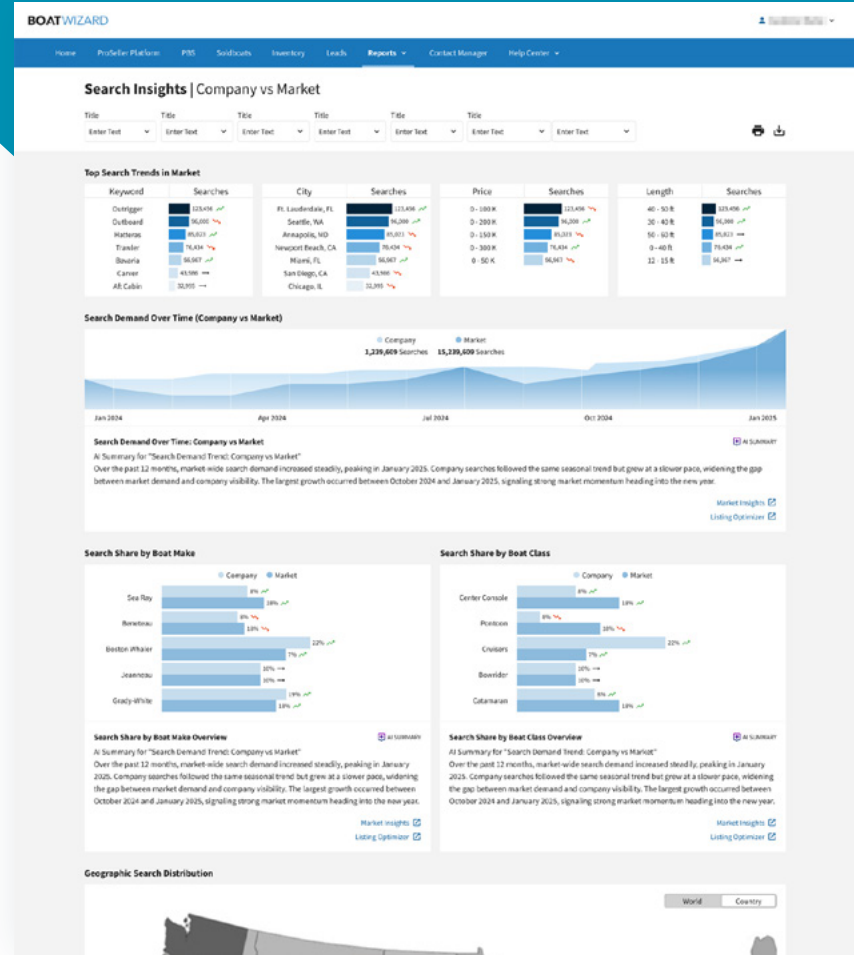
BOATWIZARD

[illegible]

Home ProSeller Platform PBS Soldboats Inventory Leads Reports Contact Manager Help Center

Search Insights | Company vs Market

Title Enter Text
Title Enter Text
Title Enter Text
Title Enter Text
Title Enter Text
Title Enter Text
Enter Text

Top Search Trends in Market

| Keyword | Searches |
|---|---|
| Outrigger | 123,456 |
| Outboard | 96,000 |
| Hatteras | 85,023 |
| Trawler | 78,434 |
| Bavaria | 56,567 |
| Carver | 43,598 |
| Aft Cabin | 32,555 |

| City | Searches |
|---|---|
| Ft. Lauderdale, FL | 123,456 |
| Seattle, WA | 96,000 |
| Annapolis, MD | 85,023 |
| Newport Beach, CA | 78,434 |
| Miami, FL | 56,567 |
| San Diego, CA | 43,598 |
| Chicago, IL | 32,555 |

| Price | Searches |
|---|---|
| 0 - 100 K | 123,456 |
| 0 - 200 K | 96,000 |
| 0 - 150 K | 85,023 |
| 0 - 300 K | 78,434 |
| 0 - 50 K | 56,567 |

| Length | Searches |
|---|---|
| 40 - 50 ft | 123,456 |
| 30 - 40 ft | 96,000 |
| 50 - 60 ft | 85,023 |
| 0 - 40 ft | 78,434 |
| 12 - 15 ft | 56,567 |

Search Demand Over Time (Company vs Market)

Company 1,239,609 Searches
Market 15,239,609 Searches

Jan 2024 Apr 2024 Jul 2024 Oct 2024 Jan 2025

Search Demand Over Time: Company vs Market
AI SUMMARY
AI Summary for "Search Demand Trend: Company vs Market"
Over the past 12 months, market-wide search demand increased steadily, peaking in January 2025. Company searches followed the same seasonal trend but grew at a slower pace, widening the gap between market demand and company visibility. The largest growth occurred between October 2024 and January 2025, signaling strong market momentum heading into the new year.

Market Insights
Listing Optimizer

Search Share by Boat Make

Company Market

Sea Ray 8% 18%
Beneteau 6% 10%
Boston Whaler 22% 7%
Jeanneau 10% 10%
Grady-White 19% 18%

Search Share by Boat Make Overview
AI SUMMARY
AI Summary for "Search Demand Trend: Company vs Market"
Over the past 12 months, market-wide search demand increased steadily, peaking in January 2025. Company searches followed the same seasonal trend but grew at a slower pace, widening the gap between market demand and company visibility. The largest growth occurred between October 2024 and January 2025, signaling strong market momentum heading into the new year.

Market Insights
Listing Optimizer

Search Share by Boat Class

Company Market

Center Console 8% 18%
Pontoon 6% 10%
Cruisers 22% 7%
Bowrider 10% 10%
Catamaran 8% 18%

Search Share by Boat Class Overview
AI SUMMARY
AI Summary for "Search Demand Trend: Company vs Market"
Over the past 12 months, market-wide search demand increased steadily, peaking in January 2025. Company searches followed the same seasonal trend but grew at a slower pace, widening the gap between market demand and company visibility. The largest growth occurred between October 2024 and January 2025, signaling strong market momentum heading into the new year.

Market Insights
Listing Optimizer

Geographic Search Distribution

World Country